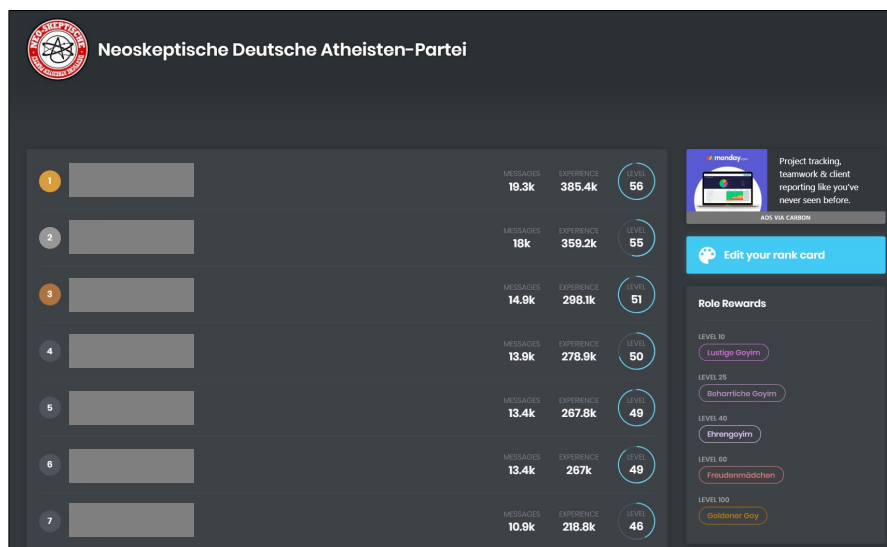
NEO-SKEPTISCHE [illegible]

Neoskeptische Deutsche Atheisten-Partei

1 MESSAGES 19.3k EXPERIENCE 385.4k LEVEL 56

2 MESSAGES 18k EXPERIENCE 359.2k LEVEL 55

3 MESSAGES 14.9k EXPERIENCE 298.1k LEVEL 51

4 MESSAGES 13.9k EXPERIENCE 278.9k LEVEL 50

5 MESSAGES 13.4k EXPERIENCE 267.8k LEVEL 49

6 MESSAGES 13.4k EXPERIENCE 267k LEVEL 49

7 MESSAGES 10.9k EXPERIENCE 218.8k LEVEL 46

monday.com

Project tracking, teamwork & client reporting like you've never seen before.

ADS VIA CARBON

Edit your rank card

Role Rewards

LEVEL 10
Lustige Goyim

LEVEL 25
Beharrliche Goyim

LEVEL 40
Ehrengoyim

LEVEL 60
Freudenmädchen

LEVEL 100
Goldener Goy